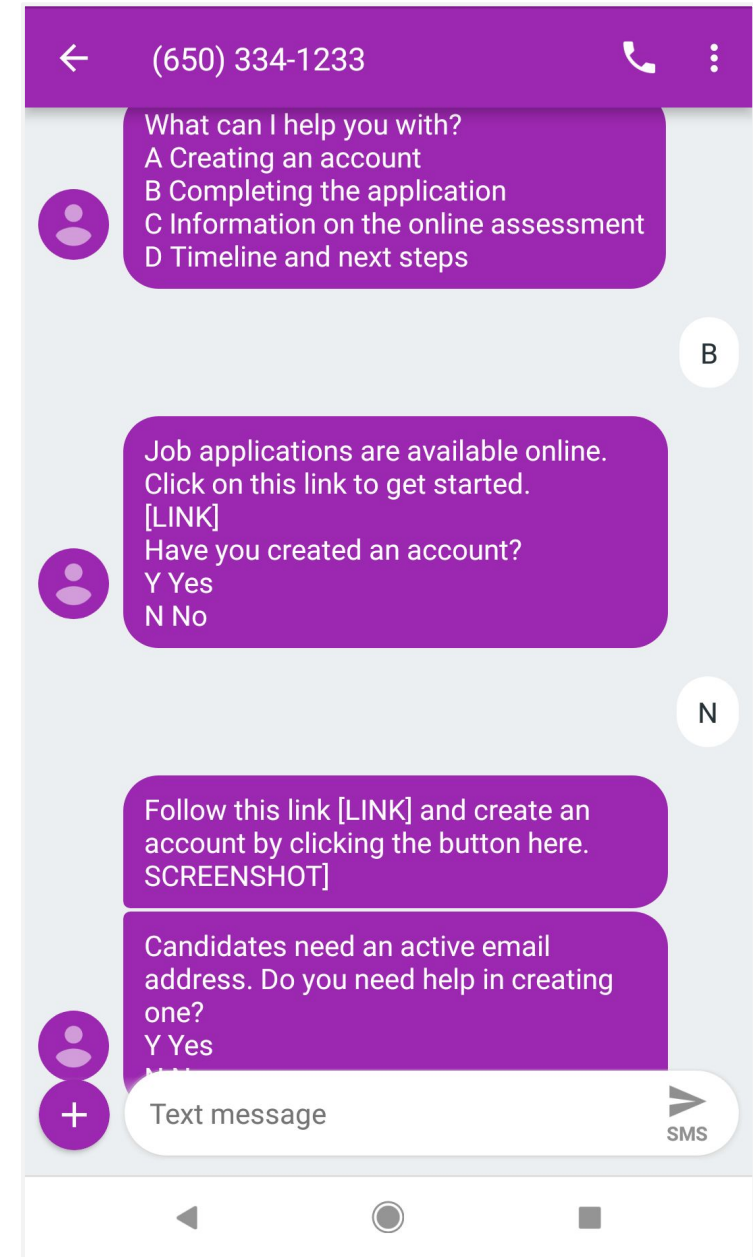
(650) 334-1233

What can I help you with?
A Creating an account
B Completing the application
C Information on the online assessment
D Timeline and next steps

B

Job applications are available online. Click on this link to get started.
[LINK]
Have you created an account?
Y Yes
N No

N

Follow this link [LINK] and create an account by clicking the button here. SCREENSHOT]

Candidates need an active email address. Do you need help in creating one?
Y Yes
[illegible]

Text message

SMS